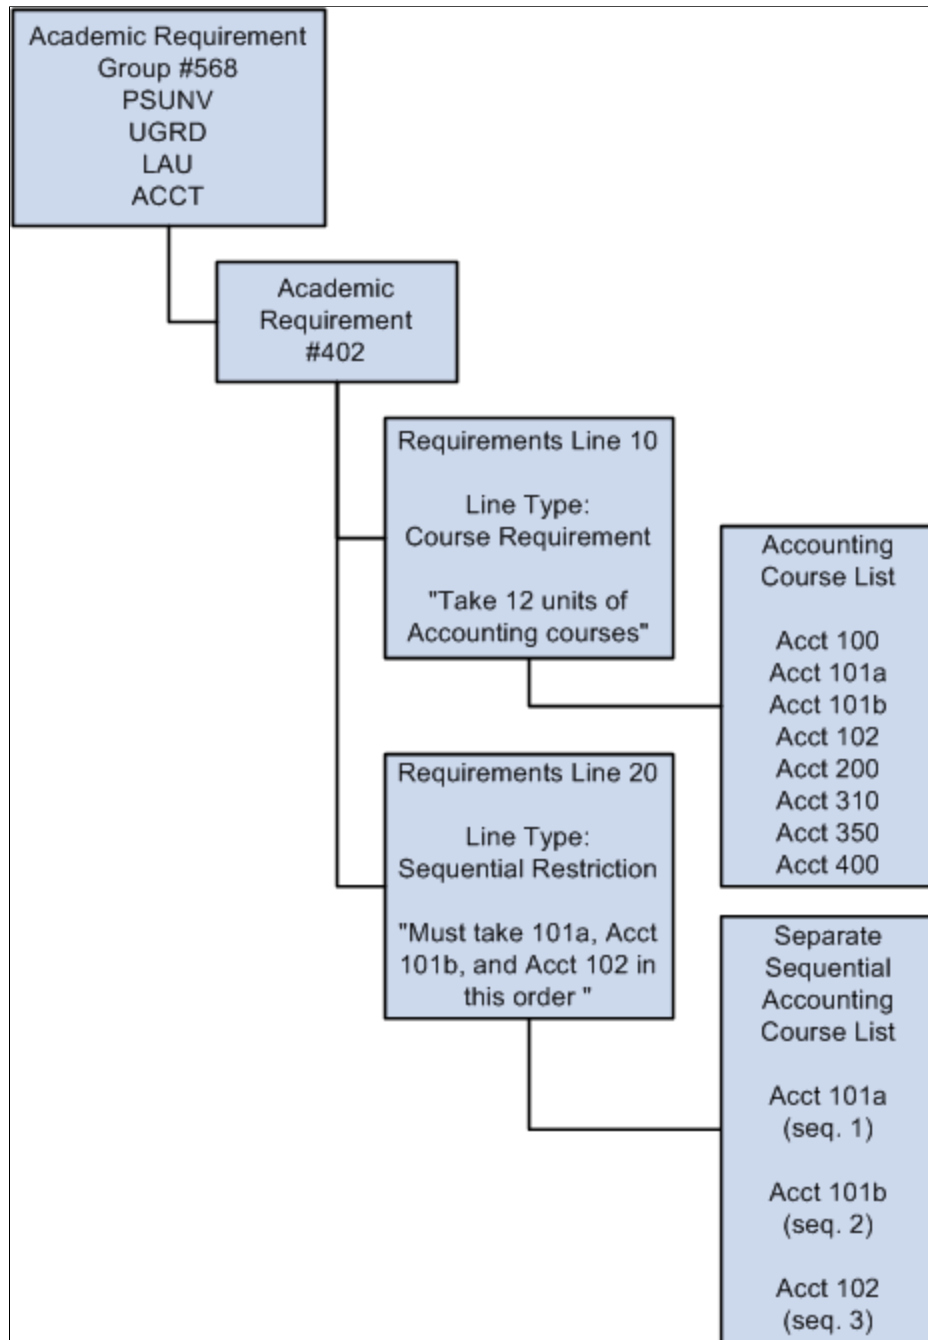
Academic Requirement Group #568
PSUNV
UGRD
LAU
ACCT

Academic Requirement #402

Requirements Line 10

Line Type: Course Requirement

"Take 12 units of Accounting courses"

Accounting Course List

Acct 100
Acct 101a
Acct 101b
Acct 102
Acct 200
Acct 310
Acct 350
Acct 400

Requirements Line 20

Line Type: Sequential Restriction

"Must take 101a, Acct 101b, and Acct 102 in this order "

Separate Sequential Accounting Course List

Acct 101a
(seq. 1)

Acct 101b
(seq. 2)

Acct 102
(seq. 3)